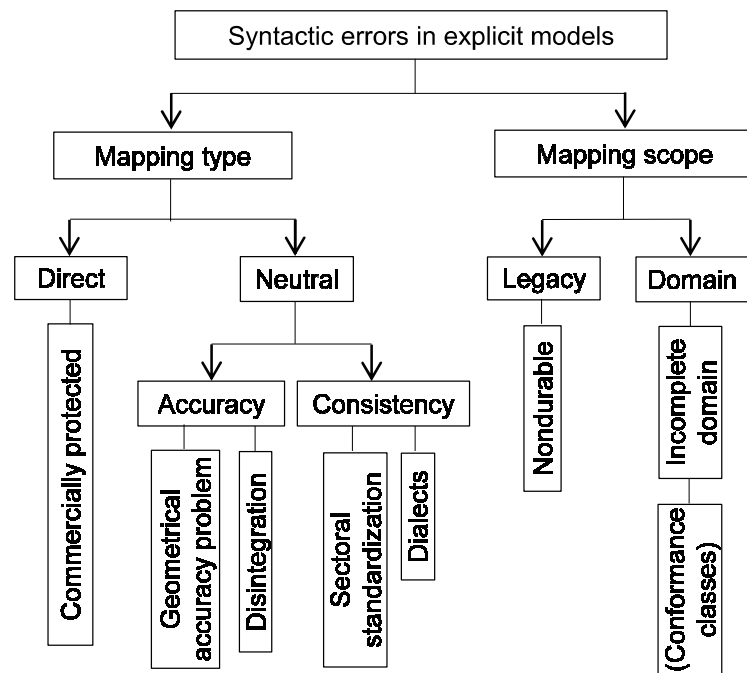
Syntactic errors in explicit models

Mapping type

Mapping scope

Direct

Neutral

Legacy

Domain

Commercially protected

Accuracy

Consistency

Nondurable

Incomplete domain

Geometrical accuracy problem

Disintegration

Sectoral standardization

Dialects

(Conformance classes)